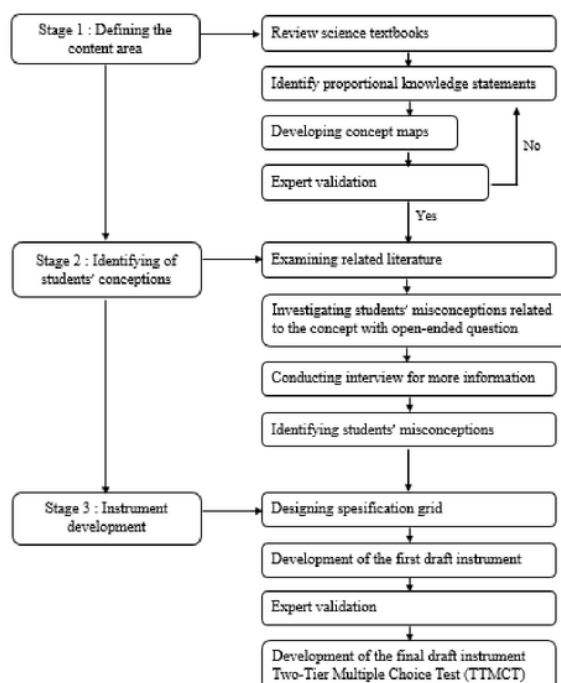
Stage 1 : Defining the content area

Review science textbooks

Identify proportional knowledge statements

Developing concept maps

Expert validation

No

Yes

Stage 2 : Identifying of students' conceptions

Examining related literature

Investigating students' misconceptions related to the concept with open-ended question

Conducting interview for more information

Identifying students' misconceptions

Stage 3 : Instrument development

Designing spesification grid

Development of the first draft instrument

Expert validation

Development of the final draft instrument Two-Tier Multiple Choice Test (TTMCT)